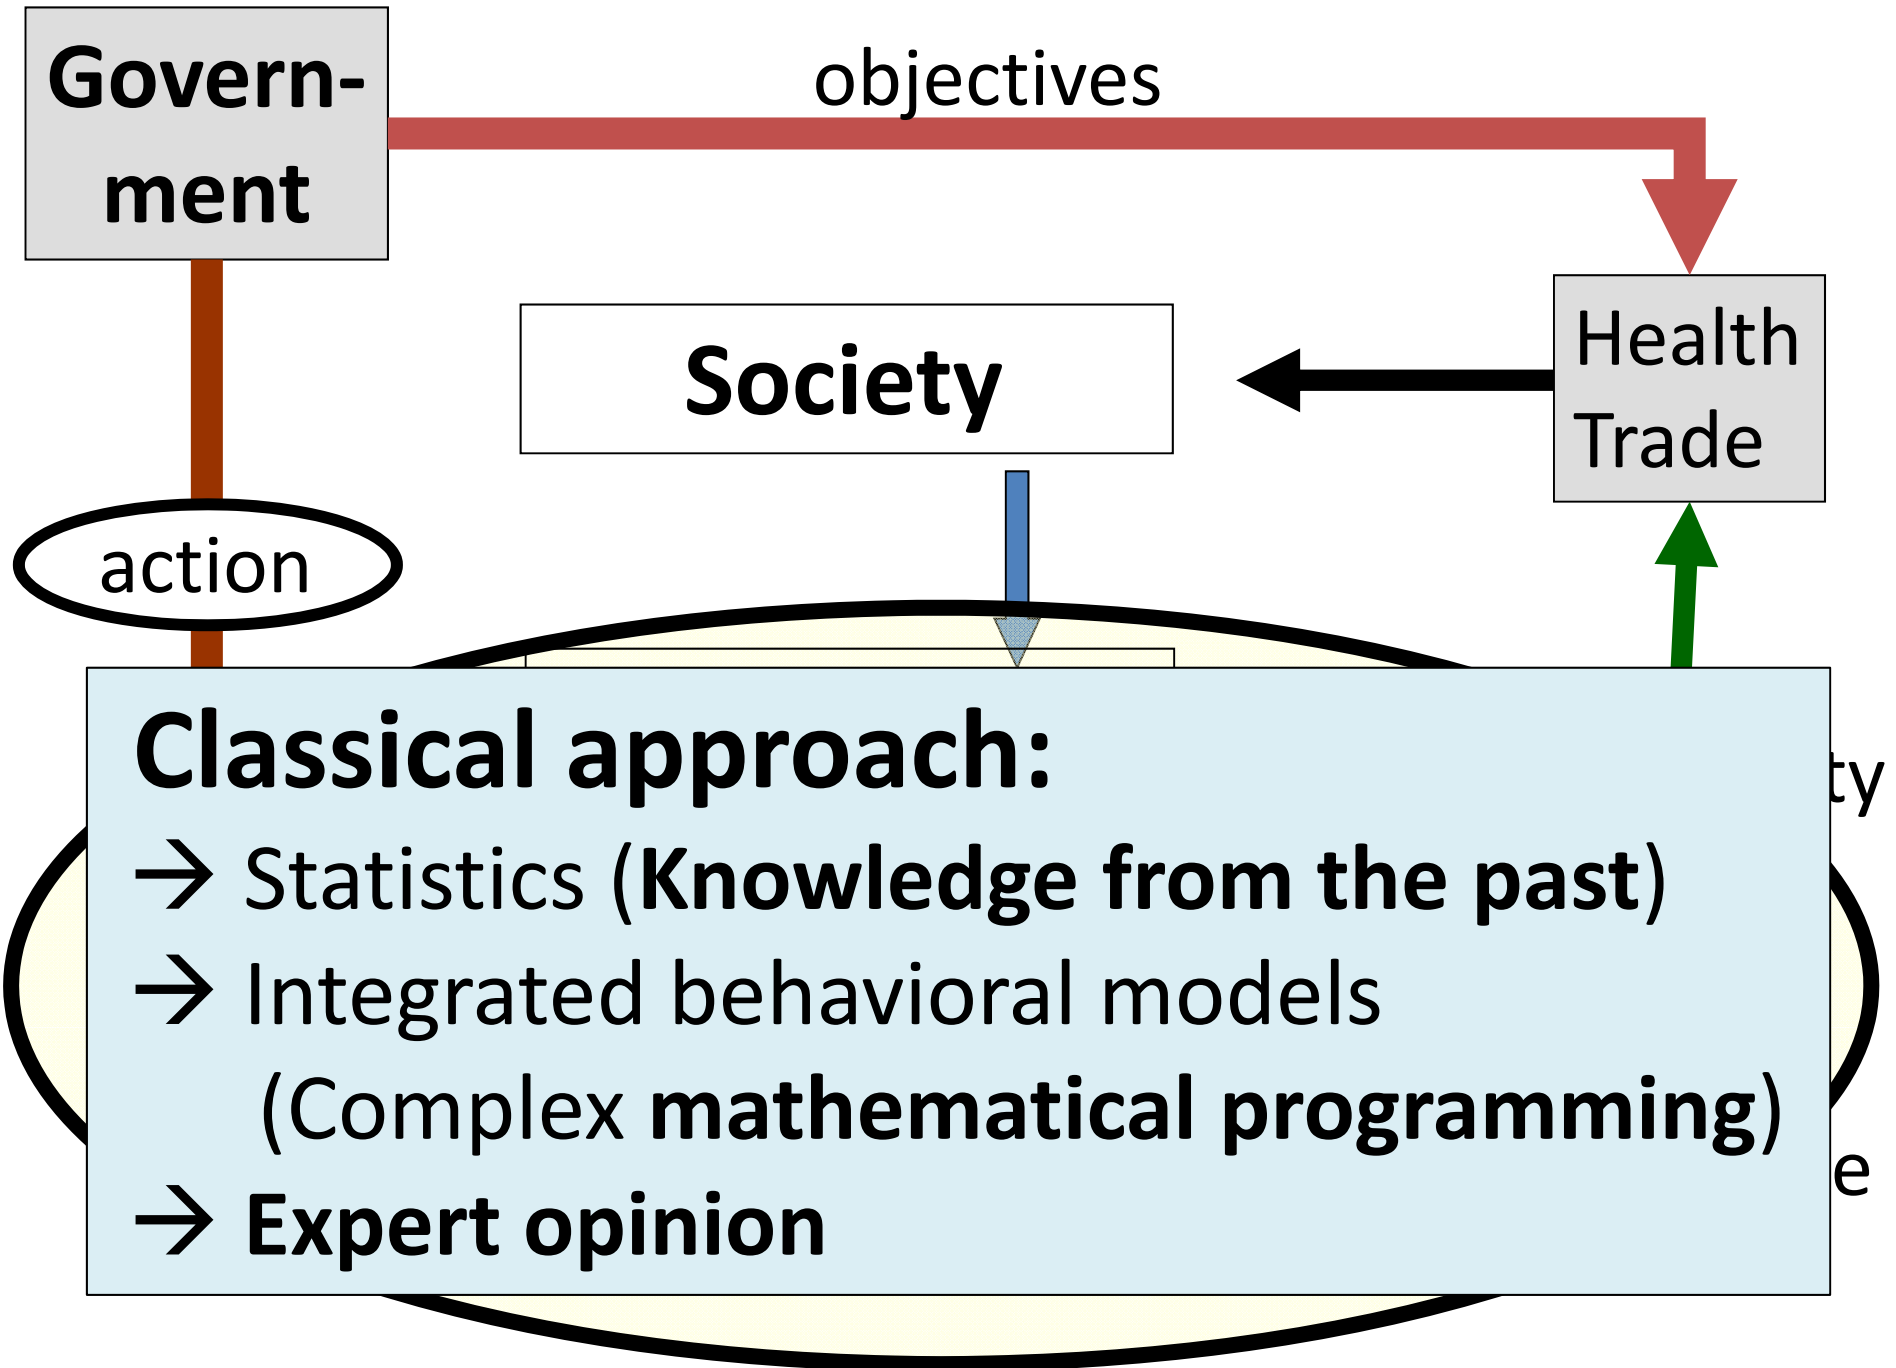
Government

objectives

Society

Health
Trade

action

ty

e

Classical approach:
→ Statistics (Knowledge from the past)
→ Integrated behavioral models
(Complex mathematical programming)
→ Expert opinion